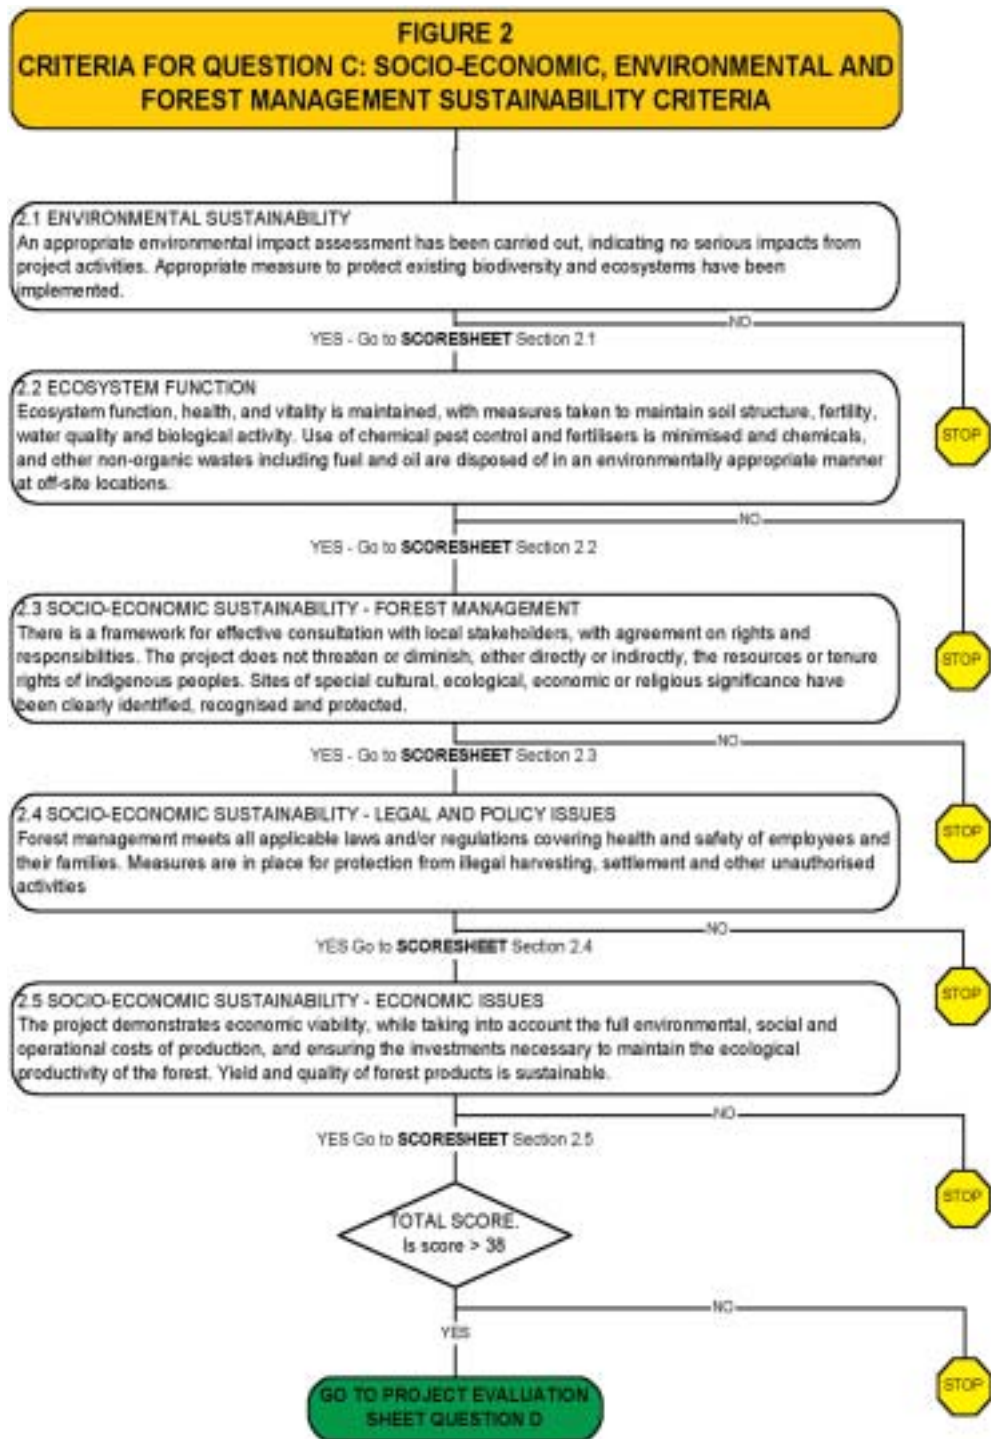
FIGURE 2
CRITERIA FOR QUESTION C: SOCIO-ECONOMIC, ENVIRONMENTAL AND FOREST MANAGEMENT SUSTAINABILITY CRITERIA

2.1 ENVIRONMENTAL SUSTAINABILITY
An appropriate environmental impact assessment has been carried out, indicating no serious impacts from project activities. Appropriate measure to protect existing biodiversity and ecosystems have been implemented.

NO

YES - Go to SCORESHEET Section 2.1

2.2 ECOSYSTEM FUNCTION
Ecosystem function, health, and vitality is maintained, with measures taken to maintain soil structure, fertility, water quality and biological activity. Use of chemical pest control and fertilisers is minimised and chemicals, and other non-organic wastes including fuel and oil are disposed of in an environmentally appropriate manner at off-site locations.

STOP

NO

YES - Go to SCORESHEET Section 2.2

2.3 SOCIO-ECONOMIC SUSTAINABILITY - FOREST MANAGEMENT
There is a framework for effective consultation with local stakeholders, with agreement on rights and responsibilities. The project does not threaten or diminish, either directly or indirectly, the resources or tenure rights of indigenous peoples. Sites of special cultural, ecological, economic or religious significance have been clearly identified, recognised and protected.

STOP

NO

YES - Go to SCORESHEET Section 2.3

2.4 SOCIO-ECONOMIC SUSTAINABILITY - LEGAL AND POLICY ISSUES
Forest management meets all applicable laws and/or regulations covering health and safety of employees and their families. Measures are in place for protection from illegal harvesting, settlement and other unauthorised activities

STOP

NO

YES Go to SCORESHEET Section 2.4

2.5 SOCIO-ECONOMIC SUSTAINABILITY - ECONOMIC ISSUES
The project demonstrates economic viability, while taking into account the full environmental, social and operational costs of production, and ensuring the investments necessary to maintain the ecological productivity of the forest. Yield and quality of forest products is sustainable.

STOP

NO

YES Go to SCORESHEET Section 2.5

STOP

TOTAL SCORE.
Is score > 38

NO

YES

GO TO PROJECT EVALUATION SHEET QUESTION D

STOP